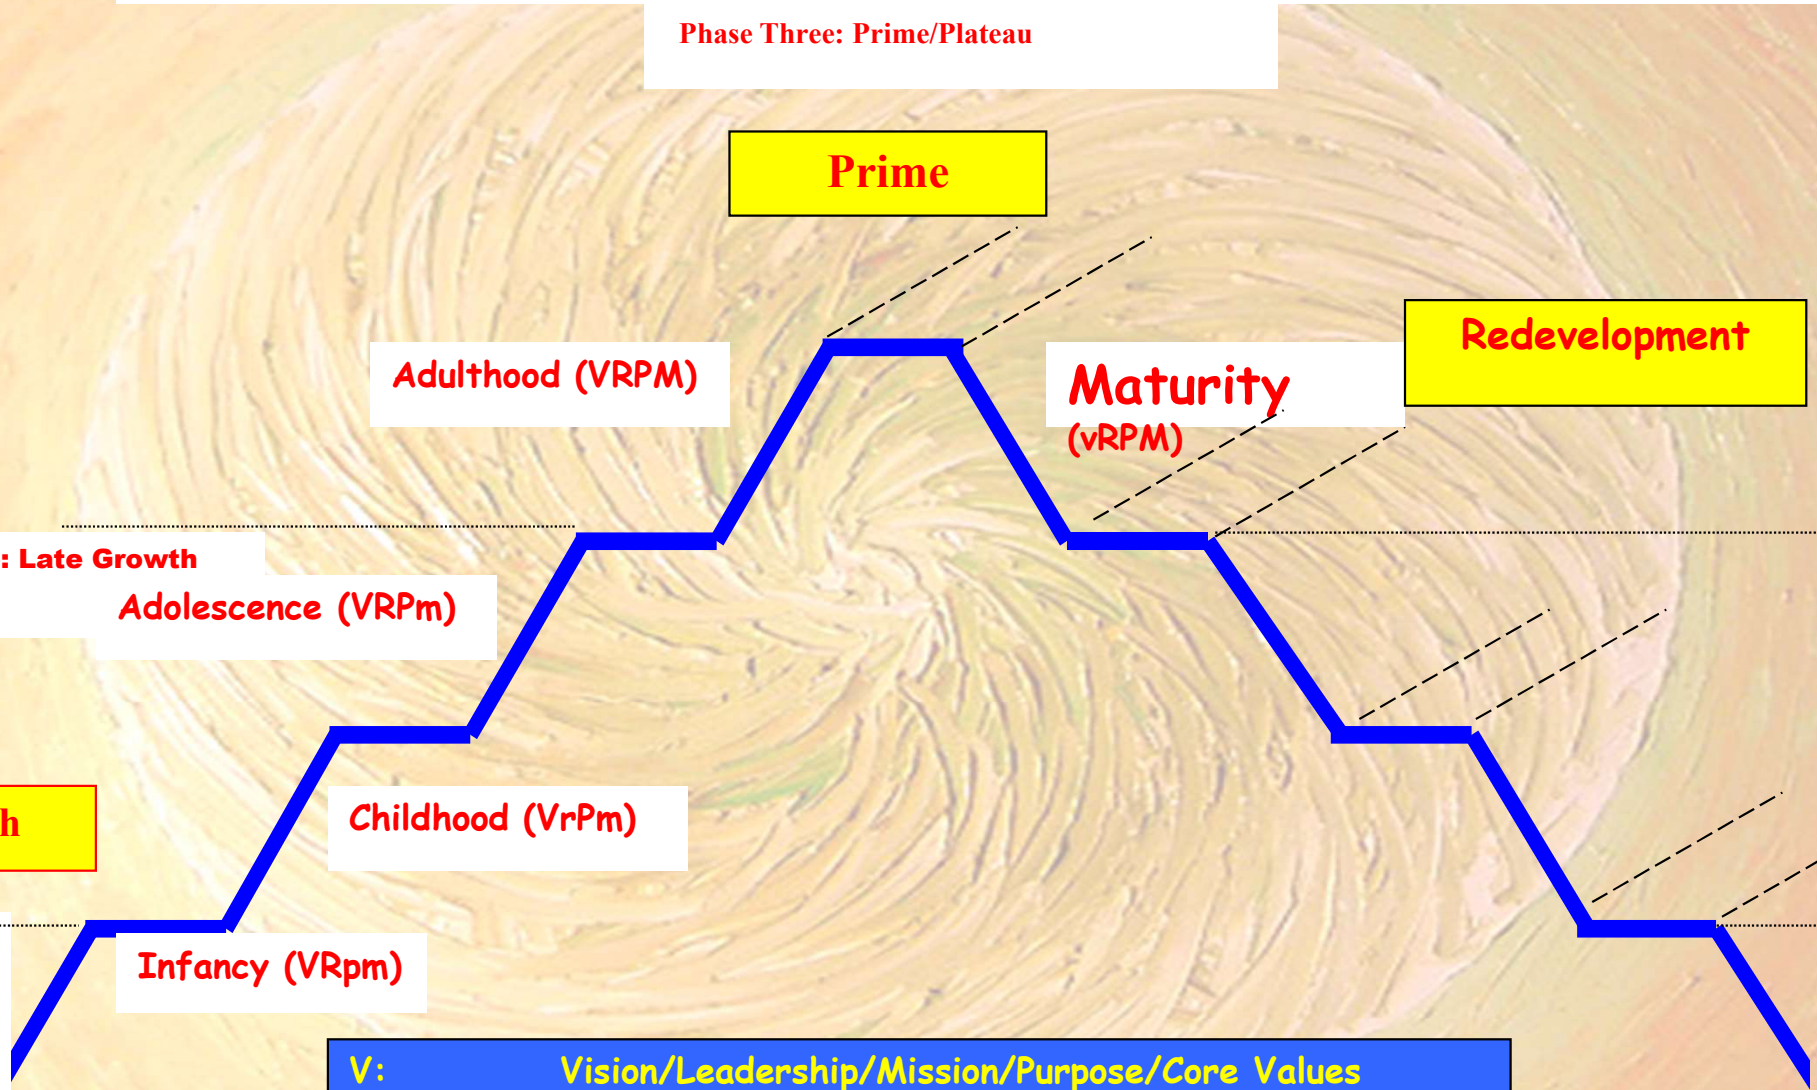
Phase Three: Prime/Plateau

Prime

Adulthood (VRPM)

Maturity (vRPM)

Redevelopment

: Late Growth

Adolescence (VRPm)

h

Childhood (VrPm)

Infancy (VRpm)

V: Vision/Leadership/Mission/Purpose/Core Values